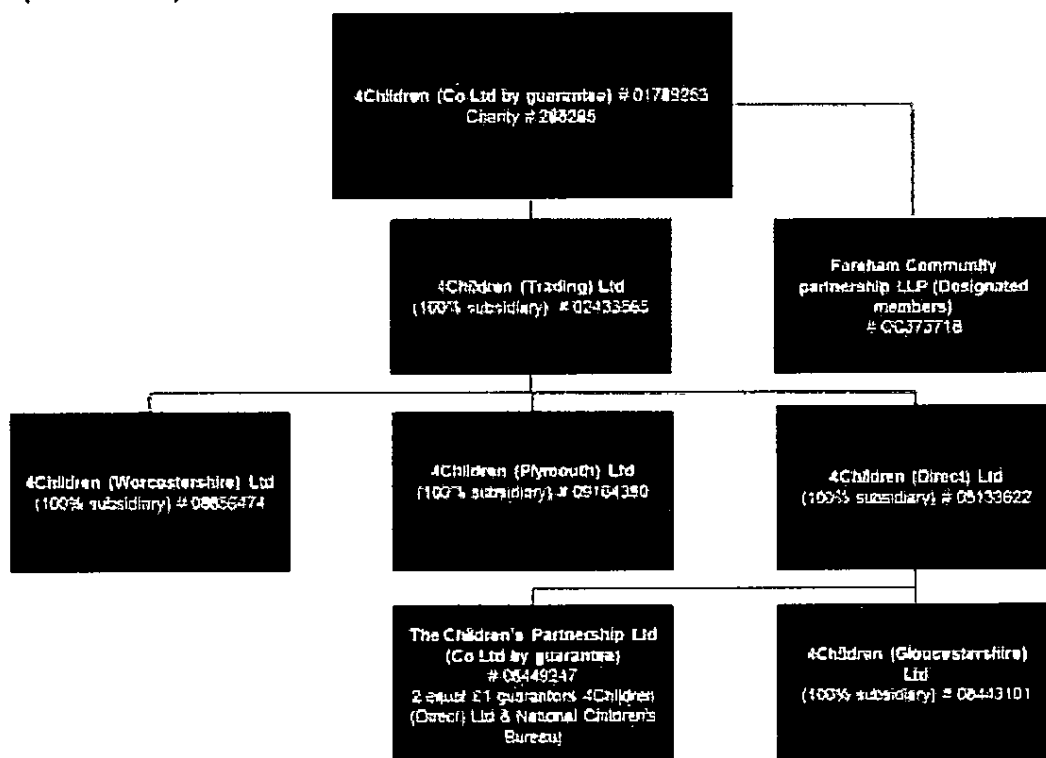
4Children (Co Ltd by guarantee) # 01789263
Charity # 298295

4Children (Trading) Ltd
(100% subsidiary) # 02433565

Fareham Community partnership LLP (Designated members)
# OC373718

4Children (Worcestershire) Ltd
(100% subsidiary) # 08656474

4Children (Plymouth) Ltd
(100% subsidiary) # 09164390

4Children (Direct) Ltd
(100% subsidiary) # 05133622

The Children's Partnership Ltd
(Co Ltd by guarantee)
# 05449347
2 equal £1 guarantors 4Children (Direct) Ltd & National Children's Bureau

4Children (Gloucestershire) Ltd
(100% subsidiary) # 08443101